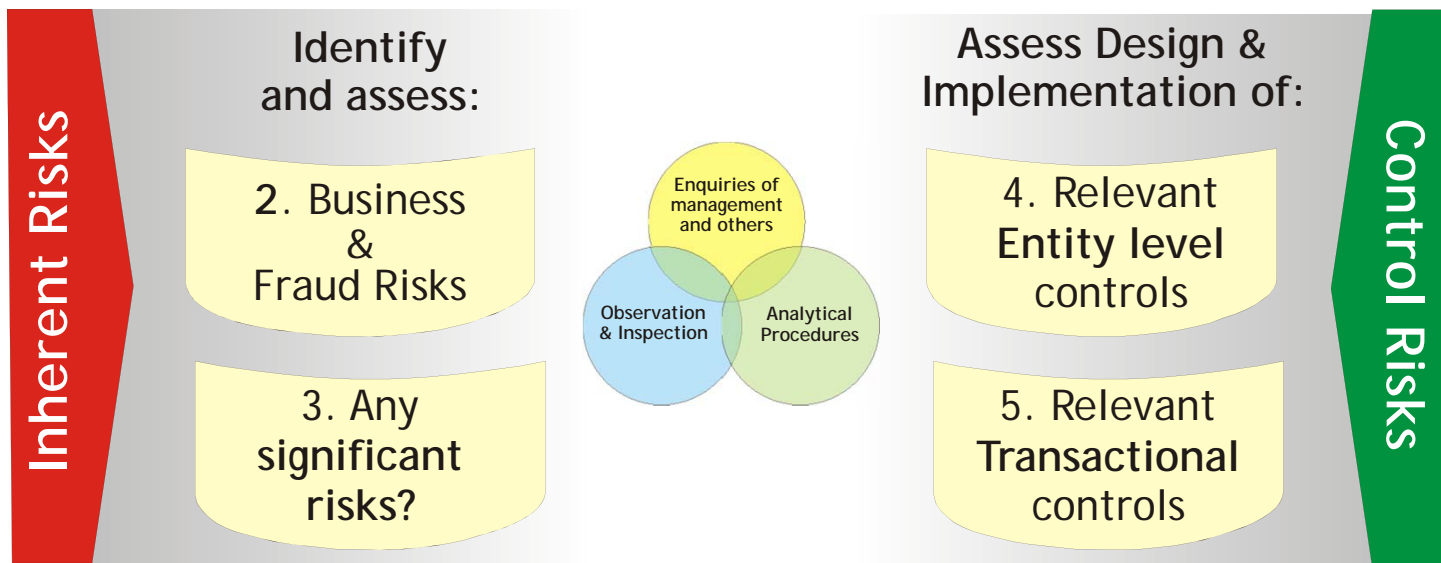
Inherent Risks

Identify and assess:

2. Business & Fraud Risks

3. Any significant risks?

Enquiries of management and others

Observation & Inspection

Analytical Procedures

Assess Design & Implementation of:

4. Relevant Entity level controls

5. Relevant Transactional controls

Control Risks